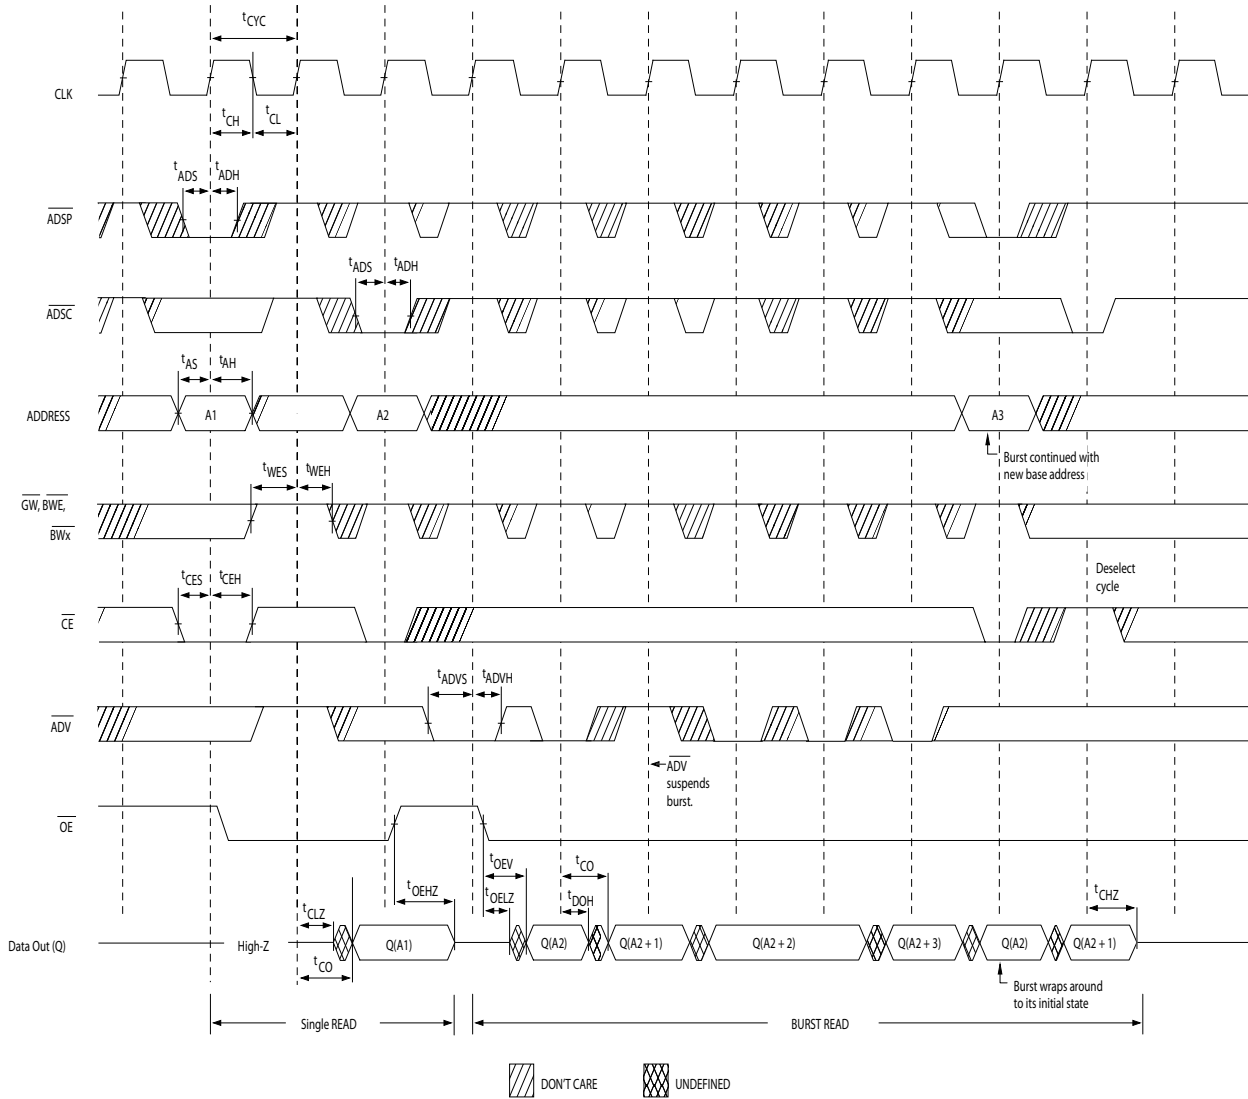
$t_{CYC}$

CLK

$t_{CH}$ $t_{CL}$

$t_{ADS}$ $t_{ADH}$

$\overline{ADSP}$

$t_{ADS}$ $t_{ADH}$

$\overline{ADSC}$

$t_{AS}$ $t_{AH}$

ADDRESS

A1

A2

A3

Burst continued with new base address

$t_{WES}$ $t_{WEH}$

$\overline{GW}$, $\overline{BWE}$, $\overline{BWx}$

$t_{CES}$ $t_{CEH}$

Deselect cycle

$\overline{CE}$

$t_{ADVS}$ $t_{ADVH}$

$\overline{ADV}$

$\overline{ADV}$ suspends burst.

$\overline{OE}$

$t_{OEHZ}$

$t_{OEV}$

$t_{CO}$

$t_{OELZ}$

$t_{DOH}$

$t_{CHZ}$

$t_{CLZ}$

Data Out (Q)

High-Z

Q(A1)

Q(A2)

Q(A2 + 1)

Q(A2 + 2)

Q(A2 + 3)

Q(A2)

Q(A2 + 1)

$t_{CO}$

Burst wraps around to its initial state

Single READ

BURST READ

DON'T CARE

UNDEFINED